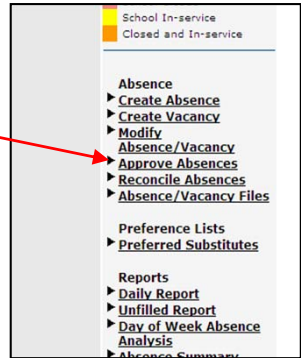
School In-service
Closed and In-service

Absence
Create Absence
Create Vacancy
Modify Absence/Vacancy
Approve Absences
Reconcile Absences
Absence/Vacancy Files

Preference Lists
Preferred Substitutes

Reports
Daily Report
Unfilled Report
Day of Week Absence Analysis
Absence Summary